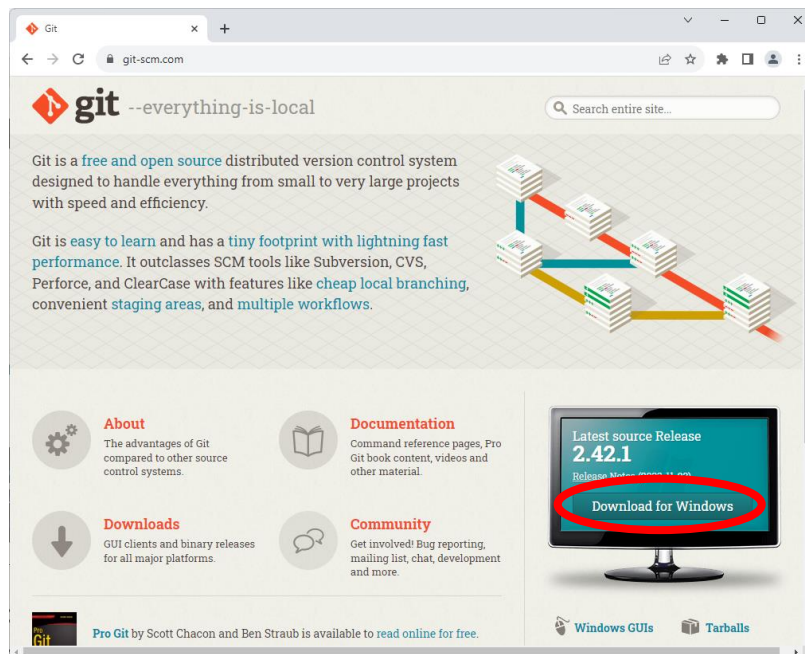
Git

git-scm.com

git --everything-is-local

Search entire site...

Git is a free and open source distributed version control system designed to handle everything from small to very large projects with speed and efficiency.

Git is easy to learn and has a tiny footprint with lightning fast performance. It outclasses SCM tools like Subversion, CVS, Perforce, and ClearCase with features like cheap local branching, convenient staging areas, and multiple workflows.

About
The advantages of Git compared to other source control systems.

Documentation
Command reference pages, Pro Git book content, videos and other material.

Downloads
GUI clients and binary releases for all major platforms.

Community
Get involved! Bug reporting, mailing list, chat, development and more.

Latest source Release
2.42.1
Release Notes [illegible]

Download for Windows

Pro Git by Scott Chacon and Ben Straub is available to read online for free.

Windows GUIs

Tarballs